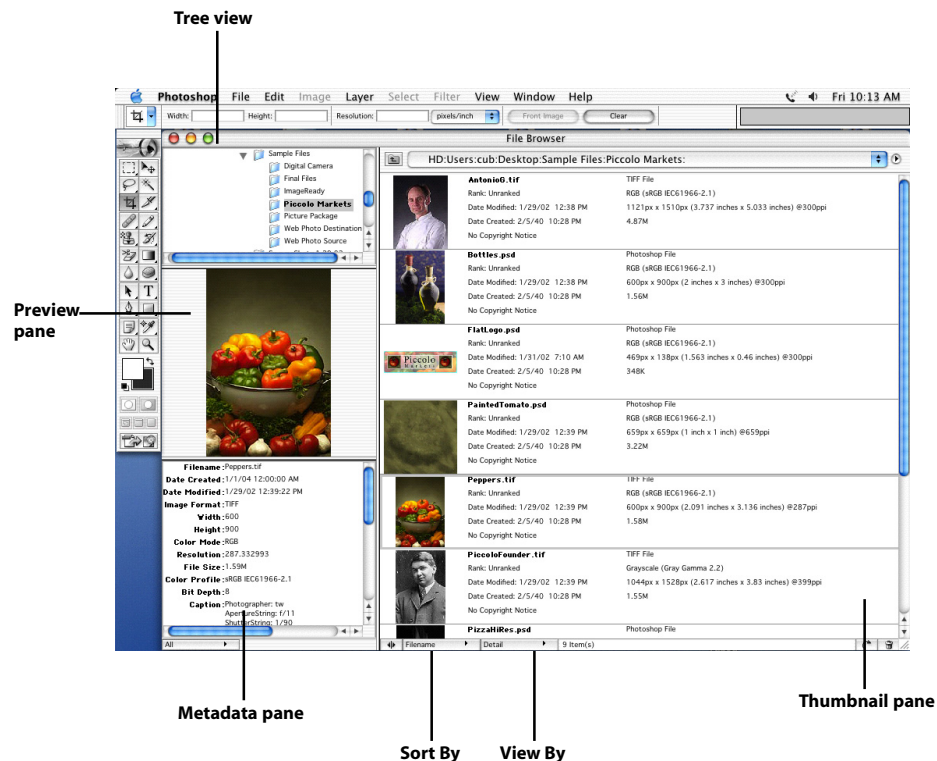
Tree view

Photoshop File Edit Image Layer Select Filter View Window Help Fri 10:13 AM

Width: Height: Resolution: pixels/inch Front Image Clear

File Browser

Sample Files
Digital Camera
Final Files
ImageReady
Piccolo Markets
Picture Package
Web Photo Destination
Web Photo Source

HD:Users:cub:Desktop:Sample Files:Piccolo Markets:

AntonioG.tif
Rank: Unranked
Date Modified: 1/29/02 12:38 PM
Date Created: 2/5/40 10:28 PM
No Copyright Notice
TIFF File
RGB (sRGB IEC61966-2.1)
1121px x 1510px (3.737 inches x 5.033 inches) @300ppi
4.87M

Bottles.psd
Rank: Unranked
Date Modified: 1/29/02 12:38 PM
Date Created: 2/5/40 10:28 PM
No Copyright Notice
Photoshop File
RGB (sRGB IEC61966-2.1)
600px x 900px (2 inches x 3 inches) @300ppi
1.56M

FlatLogo.psd
Rank: Unranked
Date Modified: 1/31/02 7:10 AM
Date Created: 2/5/40 10:28 PM
No Copyright Notice
Photoshop File
RGB (sRGB IEC61966-2.1)
469px x 138px (1.563 inches x 0.46 inches) @300ppi
348K

Piccolo Markets

PaintedTomato.psd
Rank: Unranked
Date Modified: 1/29/02 12:39 PM
Date Created: 2/5/40 10:28 PM
No Copyright Notice
Photoshop File
RGB (sRGB IEC61966-2.1)
659px x 659px (1 inch x 1 inch) @659ppi
3.22M

Peppers.tif
Rank: Unranked
Date Modified: 1/29/02 12:39 PM
Date Created: 2/5/40 10:28 PM
No Copyright Notice
TIFF File
RGB (sRGB IEC61966-2.1)
600px x 900px (2.091 inches x 3.136 inches) @287ppi
1.58M

PiccoloFounder.tif
Rank: Unranked
Date Modified: 1/29/02 12:39 PM
Date Created: 2/5/40 10:28 PM
No Copyright Notice
TIFF File
Grayscale (Gray Gamma 2.2)
1044px x 1528px (2.617 inches x 3.83 inches) @399ppi
1.55M

PizzaHiRes.psd
Photoshop File

Preview pane

Filename : Peppers.tif
Date Created : 1/1/04 12:00:00 AM
Date Modified : 1/29/02 12:39:22 PM
Image Format : TIFF
Width : 600
Height : 900
Color Mode : RGB
Resolution : 287.332993
File Size : 1.59M
Color Profile : sRGB IEC61966-2.1
Bit Depth : 8
Caption : Photographer: tw
ApertureString: f/11
ShutterString: 1/90

All

Filename Detail 9 Item(s)

Metadata pane

Thumbnail pane

Sort By View By